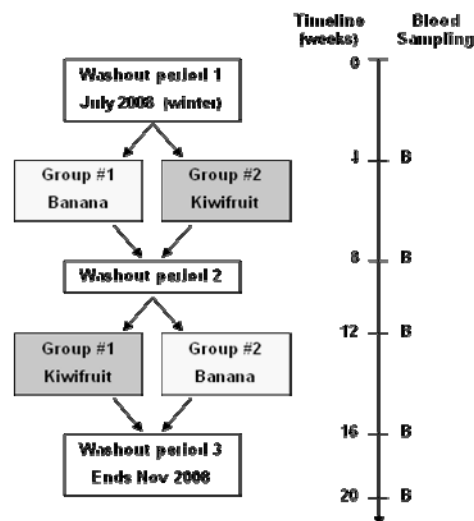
Washout period 1
July 2008 (winter)

Group #1
Banana

Group #2
Kiwifruit

Washout period 2

Group #1
Kiwifruit

Group #2
Banana

Washout period 3
Ends Nov 2008

Timeline (weeks)

Blood Sampling

0

4 B

8 B

12 B

16 B

20 B